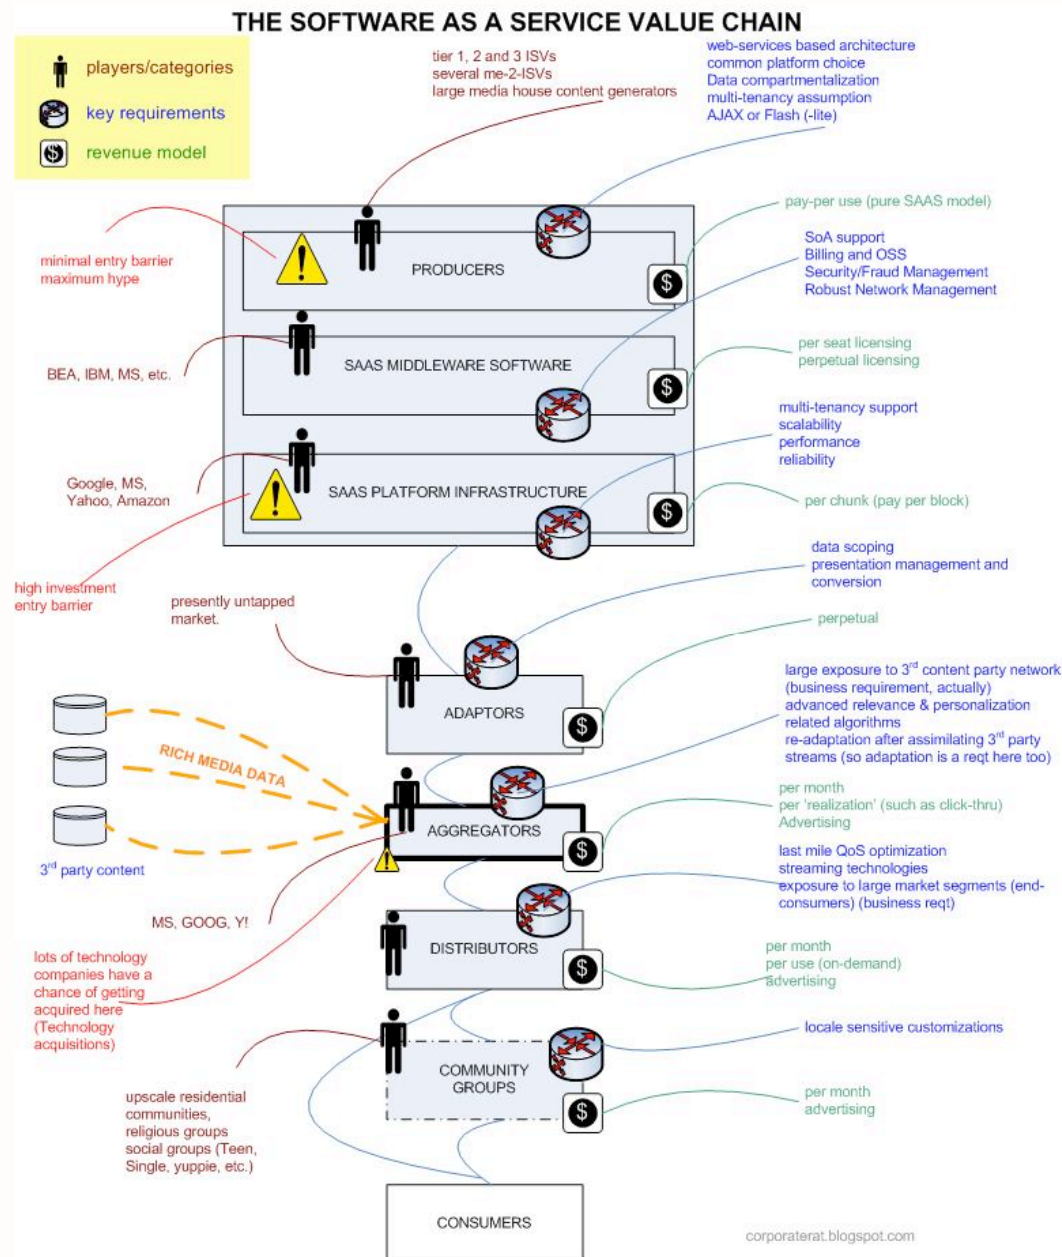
THE SOFTWARE AS A SERVICE VALUE CHAIN

players/categories
key requirements
revenue model

tier 1, 2 and 3 ISVs
several me-2-ISVs
large media house content generators

web-services based architecture
common platform choice
Data compartmentalization
multi-tenancy assumption
AJAX or Flash (-lite)

pay-per use (pure SAAS model)

minimal entry barrier
maximum hype

PRODUCERS

SoA support
Billing and OSS
Security/Fraud Management
Robust Network Management

per seat licensing
perpetual licensing

BEA, IBM, MS, etc.

SAAS MIDDLEWARE SOFTWARE

multi-tenancy support
scalability
performance
reliability

Google, MS,
Yahoo, Amazon

SAAS PLATFORM INFRASTRUCTURE

per chunk (pay per block)

high investment
entry barrier

data scoping
presentation management and conversion

presently untapped market.

perpetual

ADAPTORS

large exposure to 3$^{rd}$ content party network (business requirement, actually)
advanced relevance & personalization related algorithms
re-adaptation after assimilating 3$^{rd}$ party streams (so adaptation is a reqt here too)

RICH MEDIA DATA

AGGREGATORS

per month
per 'realization' (such as click-thru)
Advertising

3$^{rd}$ party content

last mile QoS optimization
streaming technologies
exposure to large market segments (end-consumers) (business reqt)

MS, GOOG, Y!

DISTRIBUTORS

lots of technology companies have a chance of getting acquired here (Technology acquisitions)

per month
per use (on-demand)
advertising

locale sensitive customizations

COMMUNITY GROUPS

upscale residential communities,
religious groups
social groups (Teen, Single, yuppie, etc.)

per month
advertising

CONSUMERS

corporaterat.blogspot.com